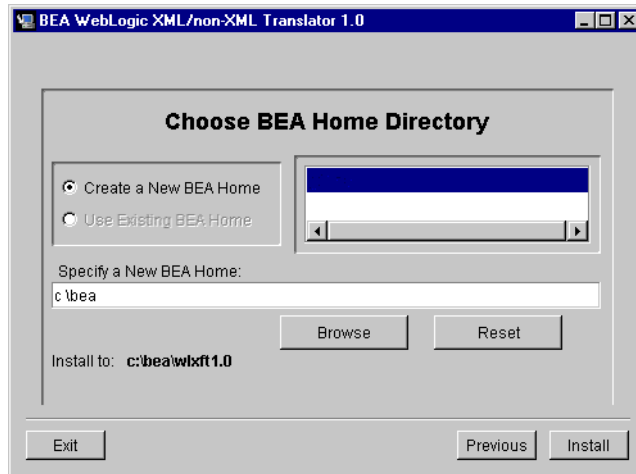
BEA WebLogic XML/non-XML Translator 1.0

Choose BEA Home Directory

Create a New BEA Home
Use Existing BEA Home

Specify a New BEA Home:
c:\bea

Browse
Reset

Install to: c:\bea\wlxft1.0

Exit
Previous
Install